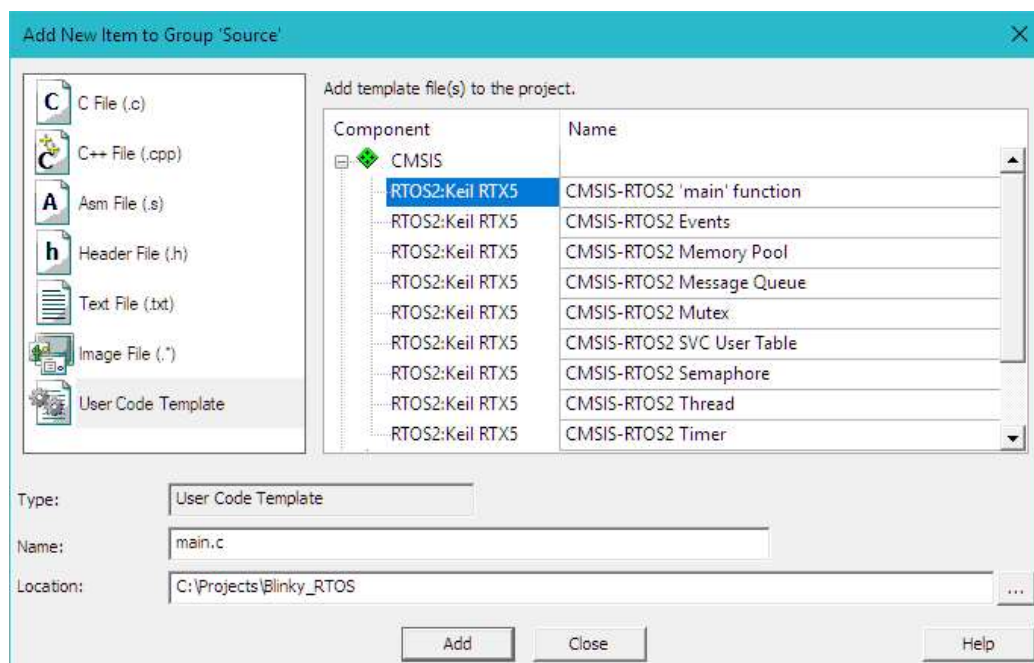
Add New Item to Group 'Source'

C File (.c)
C++ File (.cpp)
Asm File (.s)
Header File (.h)
Text File (.txt)
Image File (.*)
User Code Template

Add template file(s) to the project.

| Component | Name |
|---|---|
| CMSIS | |
| RTOS2:Keil RTX5 | CMSIS-RTOS2 'main' function |
| RTOS2:Keil RTX5 | CMSIS-RTOS2 Events |
| RTOS2:Keil RTX5 | CMSIS-RTOS2 Memory Pool |
| RTOS2:Keil RTX5 | CMSIS-RTOS2 Message Queue |
| RTOS2:Keil RTX5 | CMSIS-RTOS2 Mutex |
| RTOS2:Keil RTX5 | CMSIS-RTOS2 SVC User Table |
| RTOS2:Keil RTX5 | CMSIS-RTOS2 Semaphore |
| RTOS2:Keil RTX5 | CMSIS-RTOS2 Thread |
| RTOS2:Keil RTX5 | CMSIS-RTOS2 Timer |

Type: User Code Template
Name: main.c
Location: C:\Projects\Blinky_RTOS ...

Add Close Help